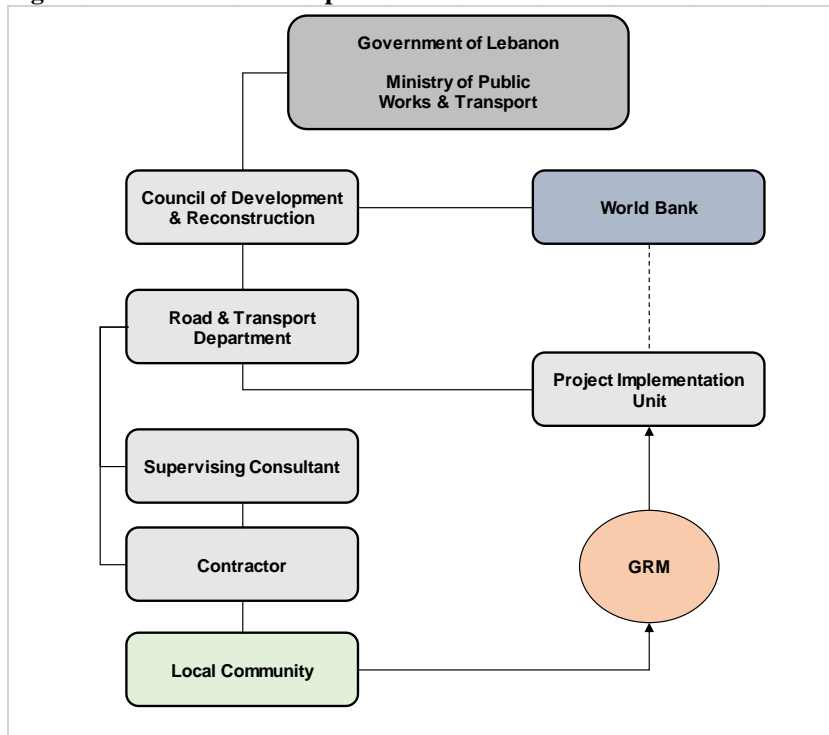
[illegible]

Government of Lebanon

Ministry of Public Works & Transport

Council of Development & Reconstruction

World Bank

Road & Transport Department

Project Implementation Unit

Supervising Consultant

GRM

Contractor

Local Community